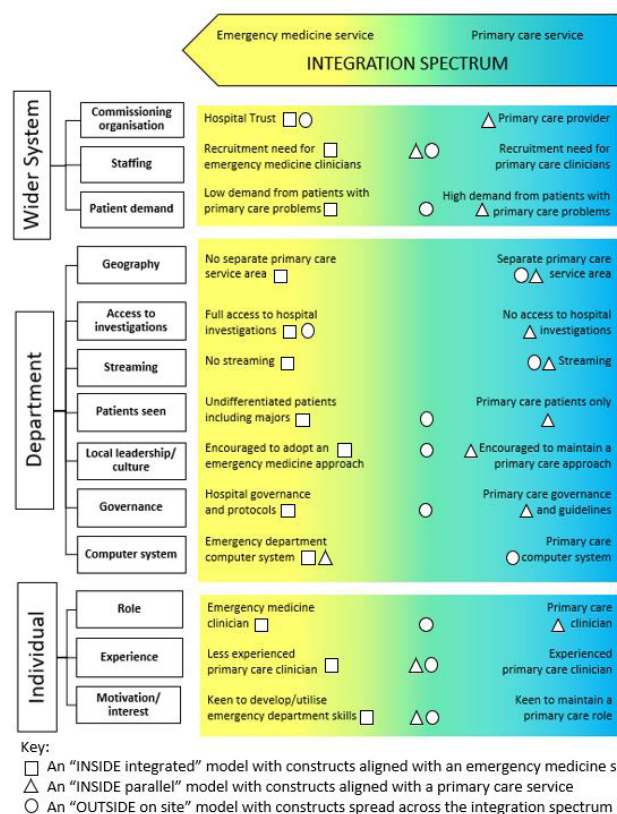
Emergency medicine service

Primary care service

INTEGRATION SPECTRUM

Wider System

Commissioning organisation

Hospital Trust □○

△ Primary care provider

Staffing

Recruitment need for emergency medicine clinicians □

△○

Recruitment need for primary care clinicians

Patient demand

Low demand from patients with primary care problems □

○

High demand from patients with △ primary care problems

Department

Geography

No separate primary care service area □

Separate primary care ○△ service area

Access to investigations

Full access to hospital investigations □○

No access to hospital △ investigations

Streaming

No streaming □

○△ Streaming

Patients seen

Undifferentiated patients including majors □

○

Primary care patients only △

Local leadership/ culture

Encouraged to adopt an emergency medicine approach □

○

△ Encouraged to maintain a primary care approach

Governance

Hospital governance and protocols □

○

Primary care governance △ and guidelines

Computer system

Emergency department computer system □△

Primary care ○ computer system

Individual

Role

Emergency medicine clinician □

○

Primary care △ clinician

Experience

Less experienced primary care clinician □

△○

Experienced primary care clinician

Motivation/ interest

Keen to develop/utilise emergency department skills □

△○

Keen to maintain a primary care role

Key:
□ An "INSIDE integrated" model with constructs aligned with an emergency medicine s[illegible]
△ An "INSIDE parallel" model with constructs aligned with a primary care service
○ An "OUTSIDE on site" model with constructs spread across the integration spectrum